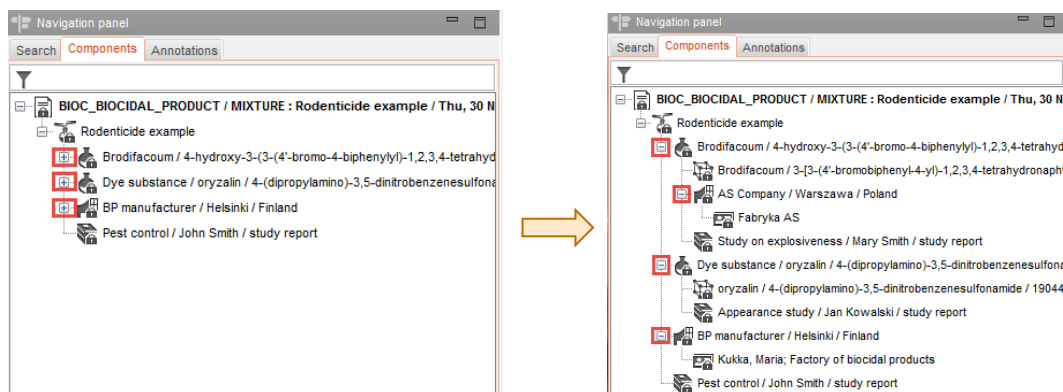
Navigation panel

Search | Components | Annotations

BIOC_BIOCIDAL_PRODUCT / MIXTURE : Rodenticide example / Thu, 30 N

Rodenticide example

Brodifacoum / 4-hydroxy-3-(3-(4'-bromo-4-biphenylyl)-1,2,3,4-tetrahyd

Dye substance / oryzalin / 4-(dipropylamino)-3,5-dinitrobenzenesulfona

BP manufacturer / Helsinki / Finland

Pest control / John Smith / study report

Navigation panel

Search | Components | Annotations

BIOC_BIOCIDAL_PRODUCT / MIXTURE : Rodenticide example / Thu, 30 N

Rodenticide example

Brodifacoum / 4-hydroxy-3-(3-(4'-bromo-4-biphenylyl)-1,2,3,4-tetrahyd

Brodifacoum / 3-[3-(4'-bromobiphenyl-4-yl)-1,2,3,4-tetrahydronaph

AS Company / Warszawa / Poland

Fabryka AS

Study on explosiveness / Mary Smith / study report

Dye substance / oryzalin / 4-(dipropylamino)-3,5-dinitrobenzenesulfona

oryzalin / 4-(dipropylamino)-3,5-dinitrobenzenesulfonamide / 19044

Appearance study / Jan Kowalski / study report

BP manufacturer / Helsinki / Finland

Kukka, Maria; Factory of biocidal products

Pest control / John Smith / study report